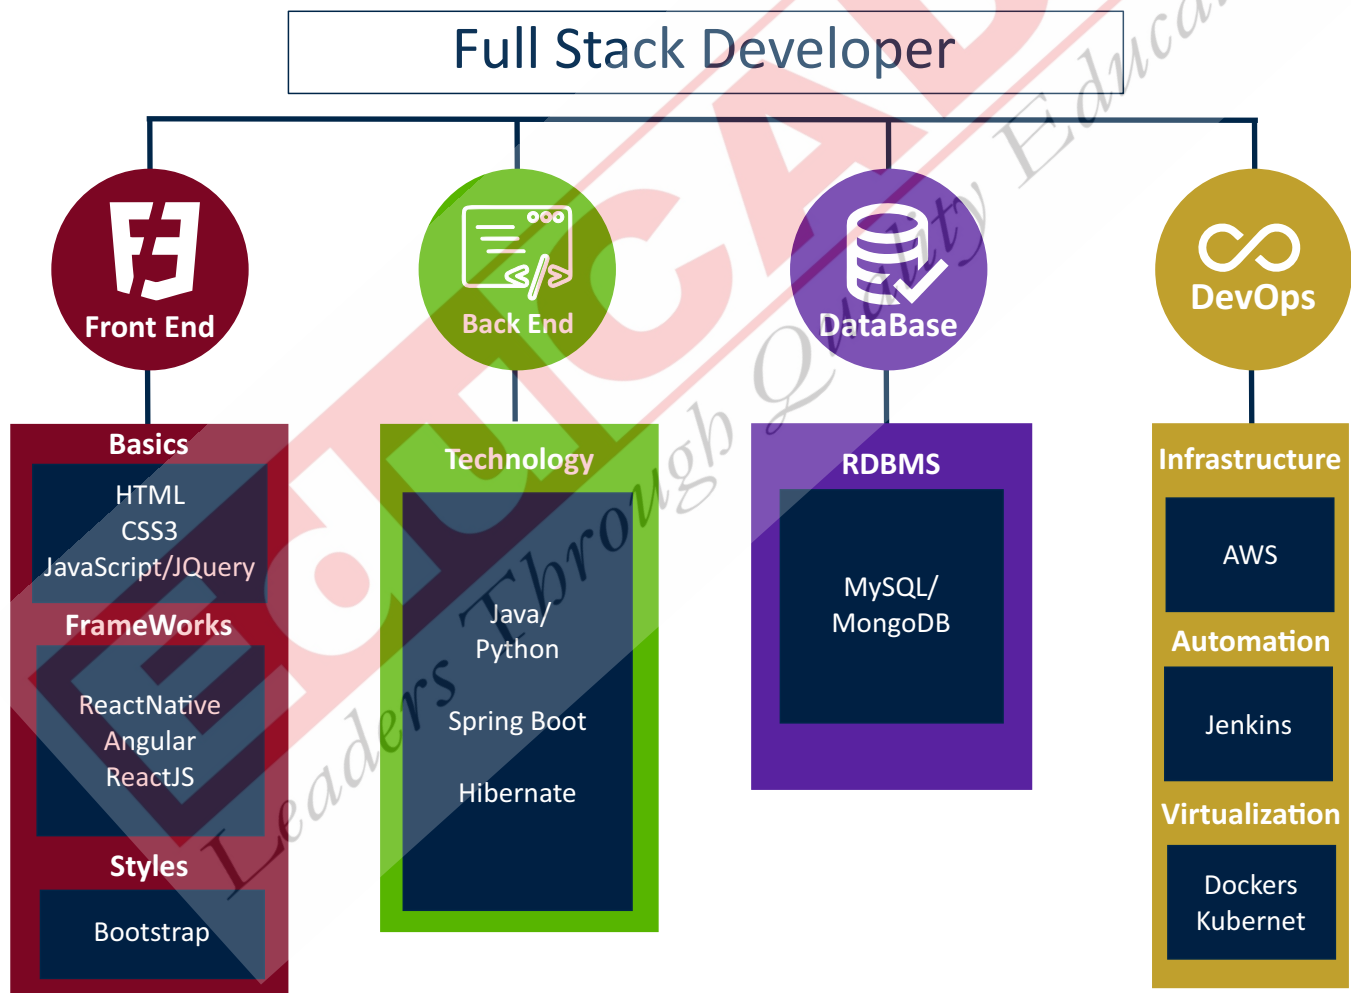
Full Stack Developer

Front End

Basics
HTML
CSS3
JavaScript/JQuery

FrameWorks
ReactNative
Angular
ReactJS

Styles
Bootstrap

Back End

Technology
Java/
Python
Spring Boot
Hibernate

DataBase

RDBMS
MySQL/
MongoDB

DevOps

Infrastructure
AWS

Automation
Jenkins

Virtualization
Dockers
Kubernet

EDUCAD
Leaders Through Quality Education